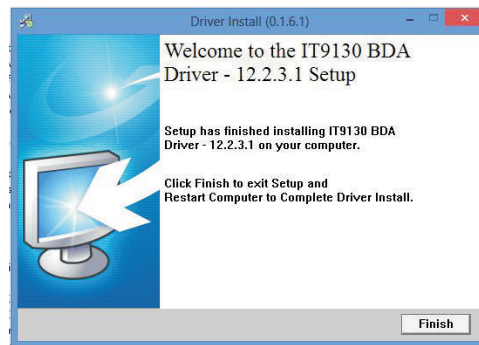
Driver Install (0.1.6.1)

Welcome to the IT9130 BDA Driver - 12.2.3.1 Setup

Setup has finished installing IT9130 BDA Driver - 12.2.3.1 on your computer.

Click Finish to exit Setup and Restart Computer to Complete Driver Install.

Finish